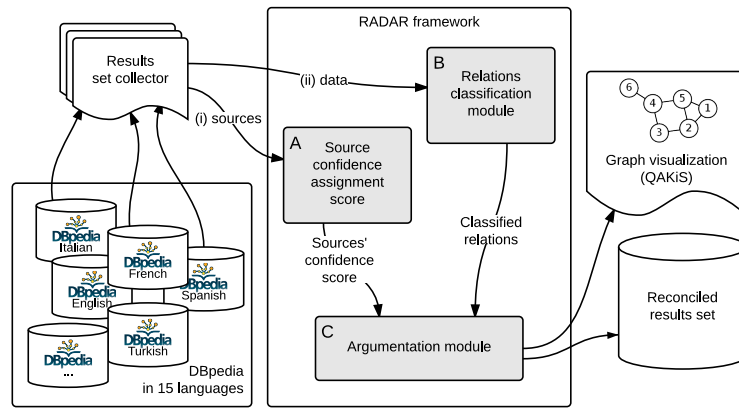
Results set collector

(ii) data

(i) sources

RADAR framework

A
Source confidence assignment score

B
Relations classification module

Sources' confidence score

Classified relations

C
Argumentation module

6
4
5
1
3
2

Graph visualization (QAKiS)

Reconciled results set

DBpedia Italian
DBpedia French
DBpedia English
DBpedia Spanish
DBpedia Turkish
DBpedia ...

DBpedia in 15 languages